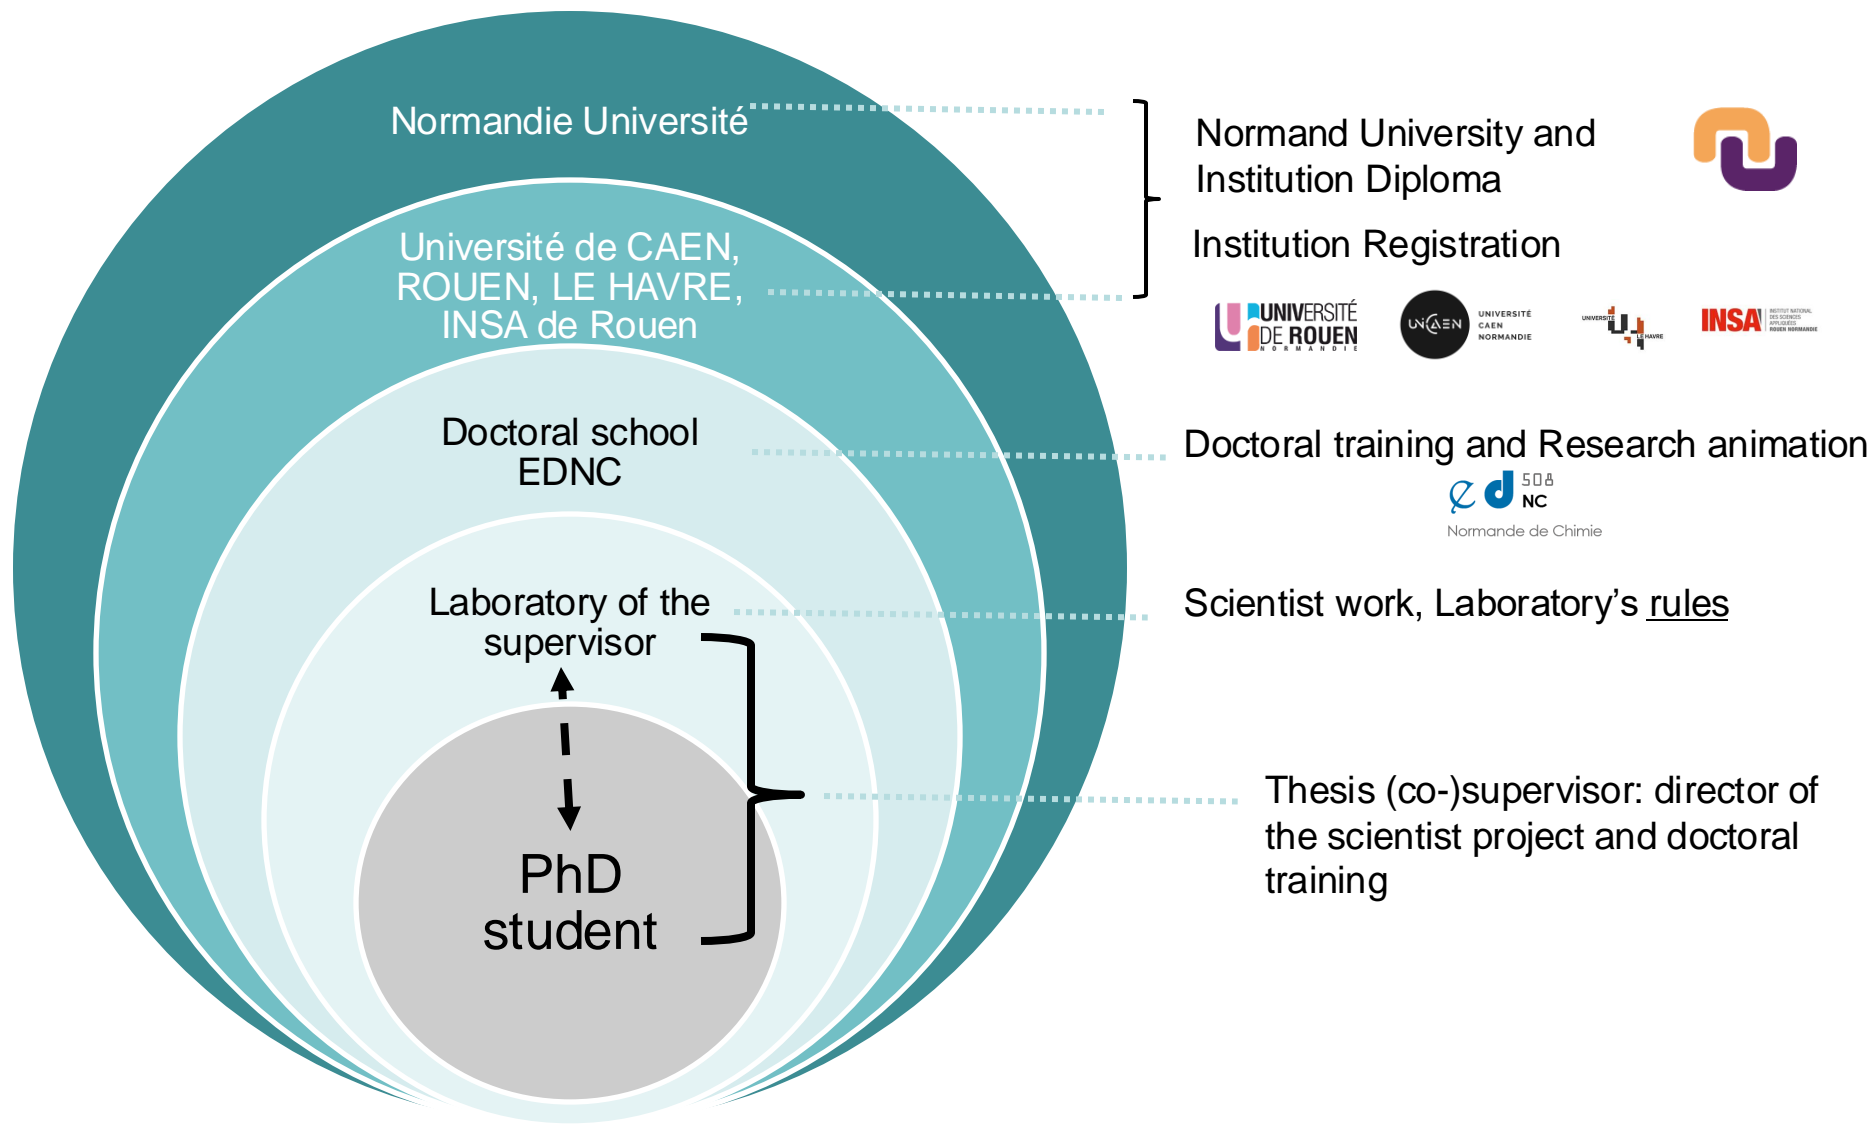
Normandie Université

Université de CAEN, ROUEN, LE HAVRE, INSA de Rouen

Doctoral school EDNC

Laboratory of the supervisor

PhD student

Normand University and Institution Diploma

Institution Registration

UNIVERSITÉ DE ROUEN NORMANDIE

UNICAEN UNIVERSITÉ CAEN NORMANDIE

UNIVERSITÉ LE HAVRE

INSA

Doctoral training and Research animation

ed 508 NC

Normande de Chimie

Scientist work, Laboratory's rules

Thesis (co-)supervisor: director of the scientist project and doctoral training